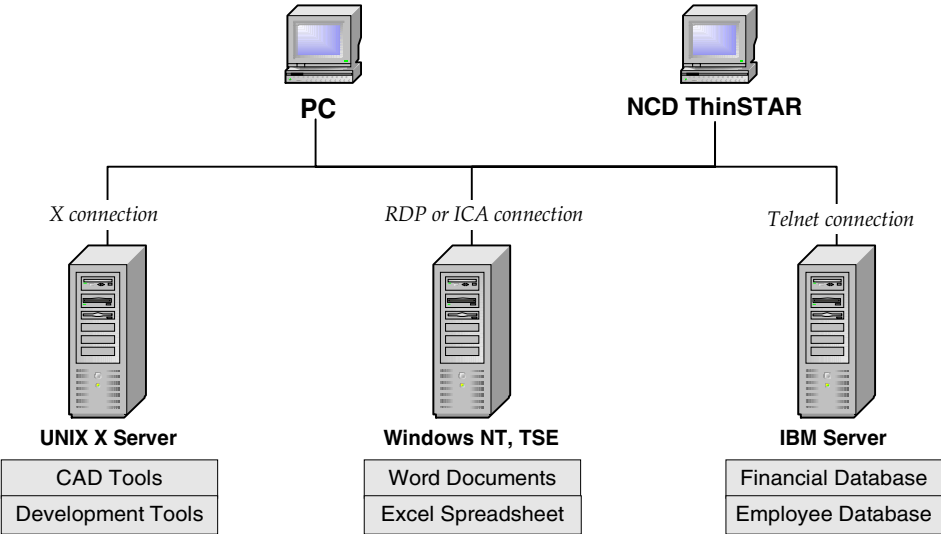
PC

NCD ThinSTAR

X connection

RDP or ICA connection

Telnet connection

UNIX X Server

CAD Tools

Development Tools

Windows NT, TSE

Word Documents

Excel Spreadsheet

IBM Server

Financial Database

Employee Database